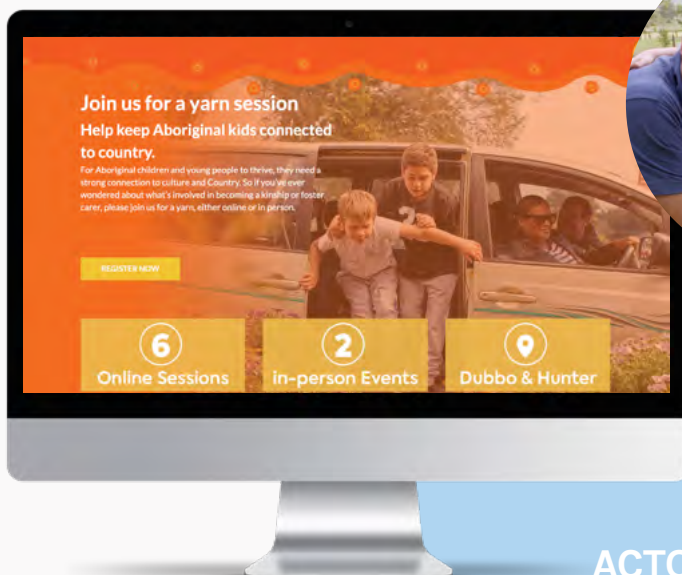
Join us for a yarn session

Help keep Aboriginal kids connected to country.

For Aboriginal children and young people to thrive, they need a strong connection to culture and Country. So if you've ever wondered about what's involved in becoming a kinship or foster carer, please join us for a yarn, either online or in person.

REGISTER NOW

6
Online Sessions

2
in-person Events

Dubbo & Hunter

ACTO